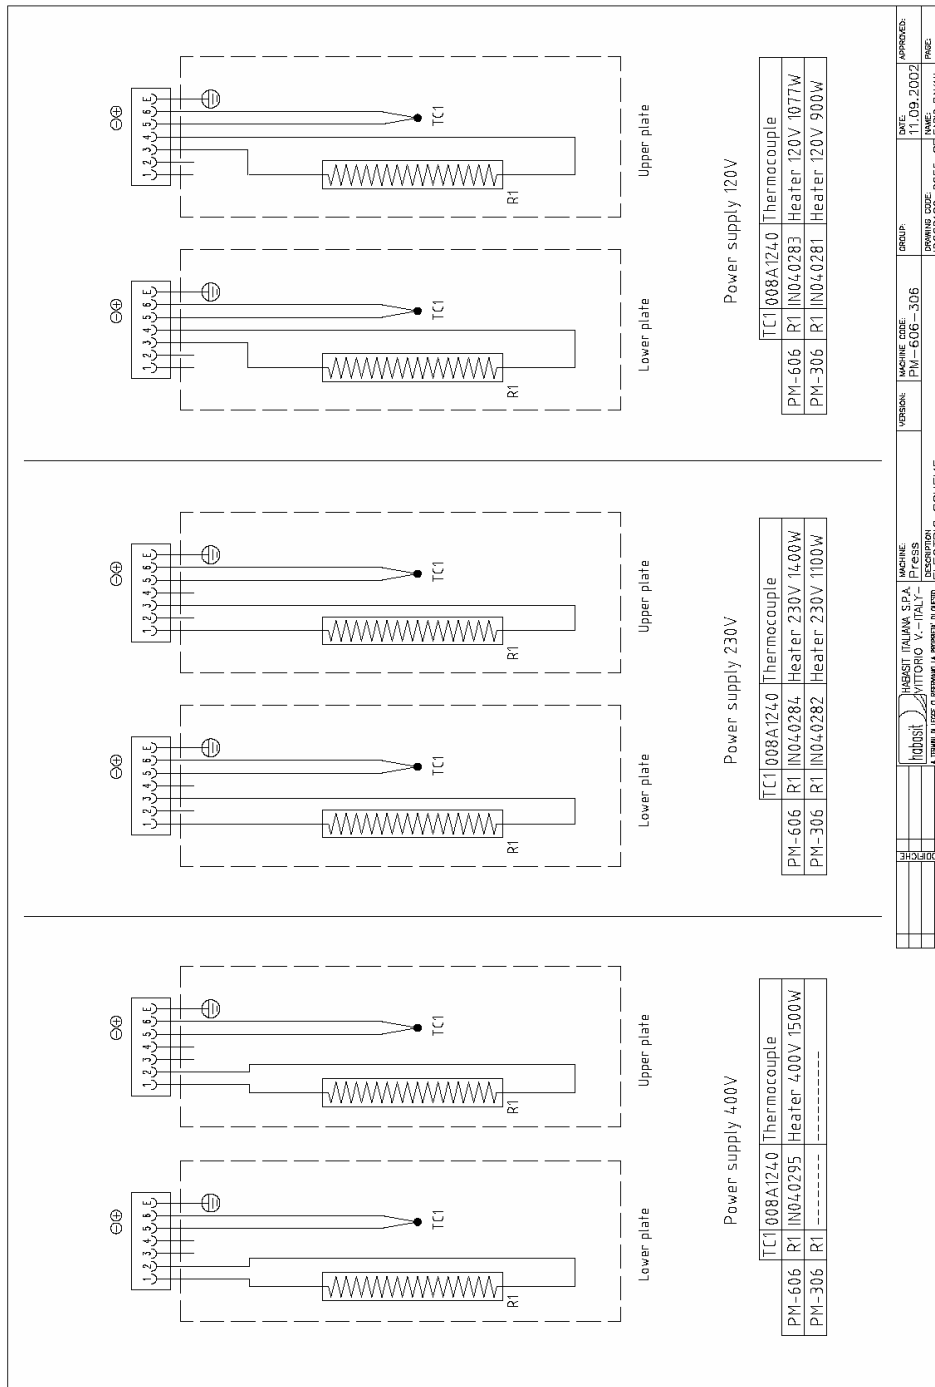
Power supply 120V

| | | | |
|---|---|---|---|
| | TC1 | 008A1240 | Thermocouple |
| PM-606 | R1 | IN040283 | Heater 120V 1077W |
| PM-306 | R1 | IN040281 | Heater 120V 900W |

Lower plate
1 2 3 4 5 6 E
TC1
R1

Upper plate
1 2 3 4 5 6 E
TC1
R1

Power supply 230V

| | | | |
|---|---|---|---|
| | TC1 | 008A1240 | Thermocouple |
| PM-606 | R1 | IN040284 | Heater 230V 1400W |
| PM-306 | R1 | IN040282 | Heater 230V 1100W |

Lower plate
1 2 3 4 5 6 E
TC1
R1

Upper plate
1 2 3 4 5 6 E
TC1
R1

Power supply 400V

| | | | |
|---|---|---|---|
| | TC1 | 008A1240 | Thermocouple |
| PM-606 | R1 | IN040295 | Heater 400V 1500W |
| PM-306 | R1 | ---------- | ---------- |

Lower plate
1 2 3 4 5 6 E
TC1
R1

Upper plate
1 2 3 4 5 6 E
TC1
R1

MODIFICHE
habasit HABASIT ITALIANA S.P.A. VITTORIO V.-ITALY-
A TERMINI DI LEGGE CI RISERVIAMO LA PROPRIETA' DI QUESTO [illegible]
MACHINE: Press
DESCRIPTION: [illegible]
VERSION:
MACHINE CODE: PM-606-306
GROUP:
DRAWING CODE: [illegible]
DATE: 11.09.2002
NAME: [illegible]
APPROVED:
PAGE: